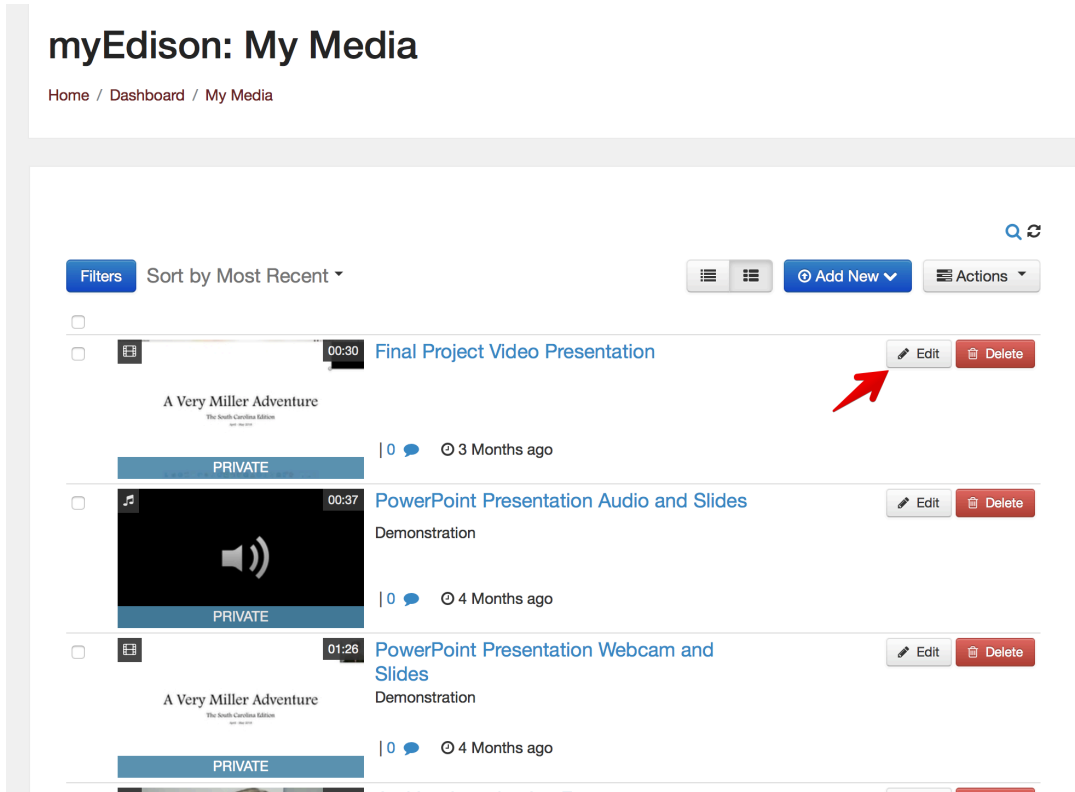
myEdison: My Media

Home / Dashboard / My Media

Filters Sort by Most Recent

Add New

Actions

00:30

A Very Miller Adventure
The South Carolina Edition
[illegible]

PRIVATE

Final Project Video Presentation

| 0 3 Months ago

Edit Delete

00:37

PRIVATE

PowerPoint Presentation Audio and Slides

Demonstration

| 0 4 Months ago

Edit Delete

01:26

A Very Miller Adventure
The South Carolina Edition
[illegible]

PRIVATE

PowerPoint Presentation Webcam and Slides

Demonstration

| 0 4 Months ago

Edit Delete